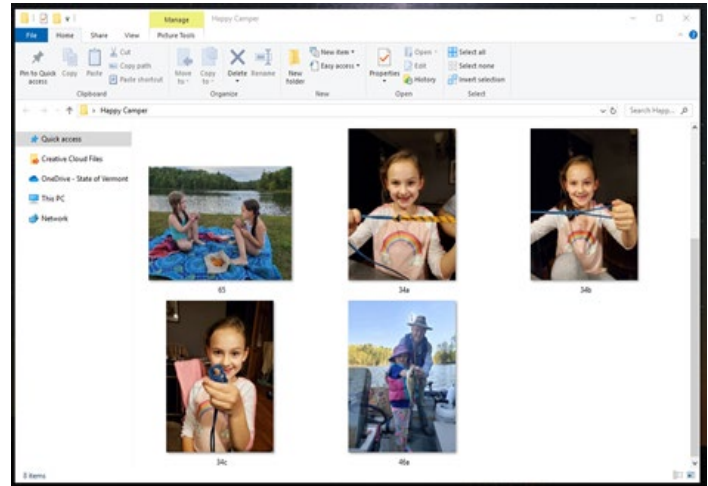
Manage Happy Camper

File Home Share View Picture Tools

Pin to Quick access Copy Paste Cut Copy path Paste shortcut

Clipboard

Move to Copy to Delete Rename

Organize

New folder New item Easy access

New

Properties Open Edit History

Open

Select all Select none Invert selection

Select

> Happy Camper

Search Happ...

Quick access

Creative Cloud Files

OneDrive - State of Vermont

This PC

Network

65

34a

34b

34c

46e

5 items